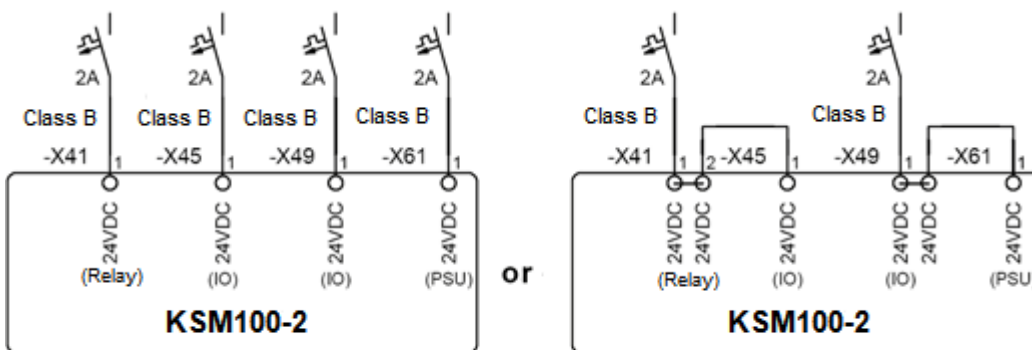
2A
Class B
-X41 1
24VDC
(Relay)

2A
Class B
-X45 1
24VDC
(IO)

2A
Class B
-X49 1
24VDC
(IO)

2A
Class B
-X61 1
24VDC
(PSU)

KSM100-2

or

2A
Class B
-X41 1 2 -X45 1
24VDC 24VDC
(Relay)
24VDC
(IO)

2A
Class B
-X49 1 -X61 1
24VDC 24VDC
(IO)
24VDC
(PSU

KSM100-2